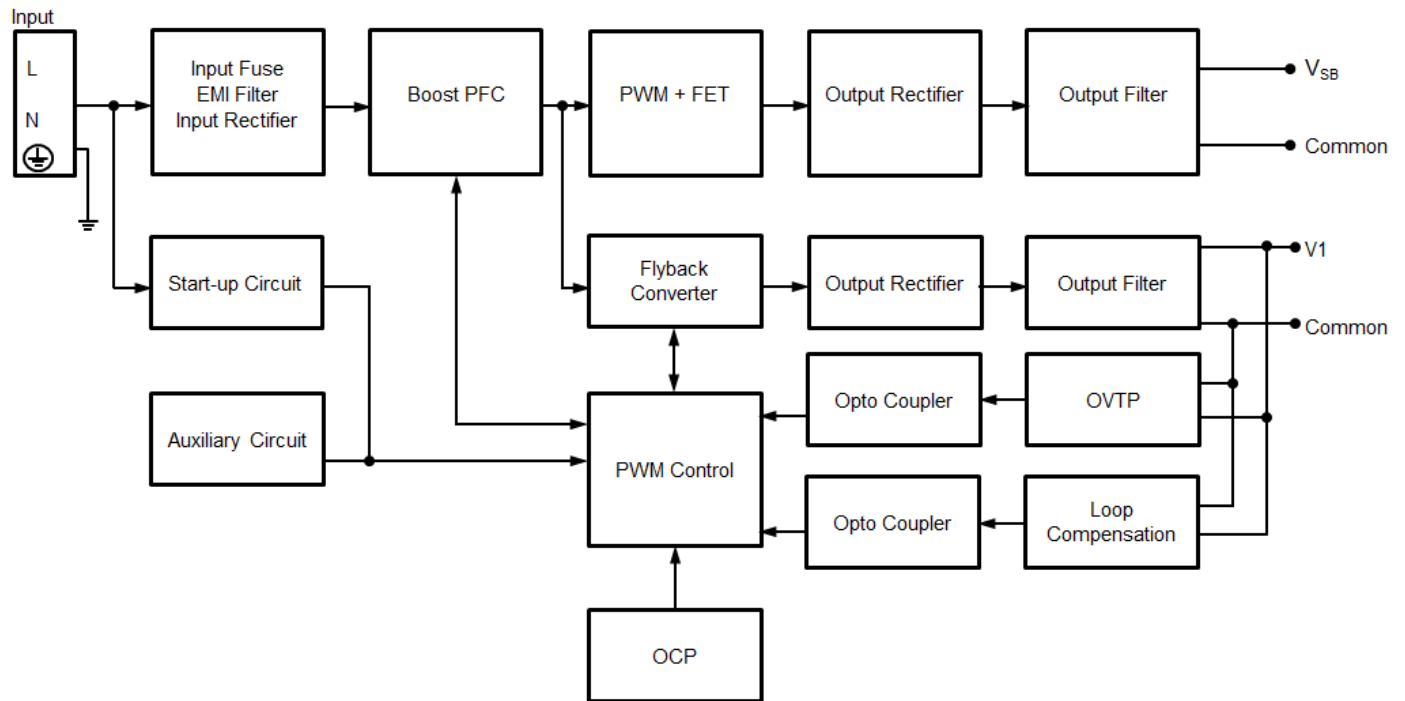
Input
L
N
Input Fuse
EMI Filter
Input Rectifier
Boost PFC
PWM + FET
Output Rectifier
Output Filter
$V_{SB}$
Common
Start-up Circuit
Flyback Converter
Output Rectifier
Output Filter
V1
Common
Opto Coupler
OVTP
Auxiliary Circuit
PWM Control
Opto Coupler
Loop Compensation
OCP